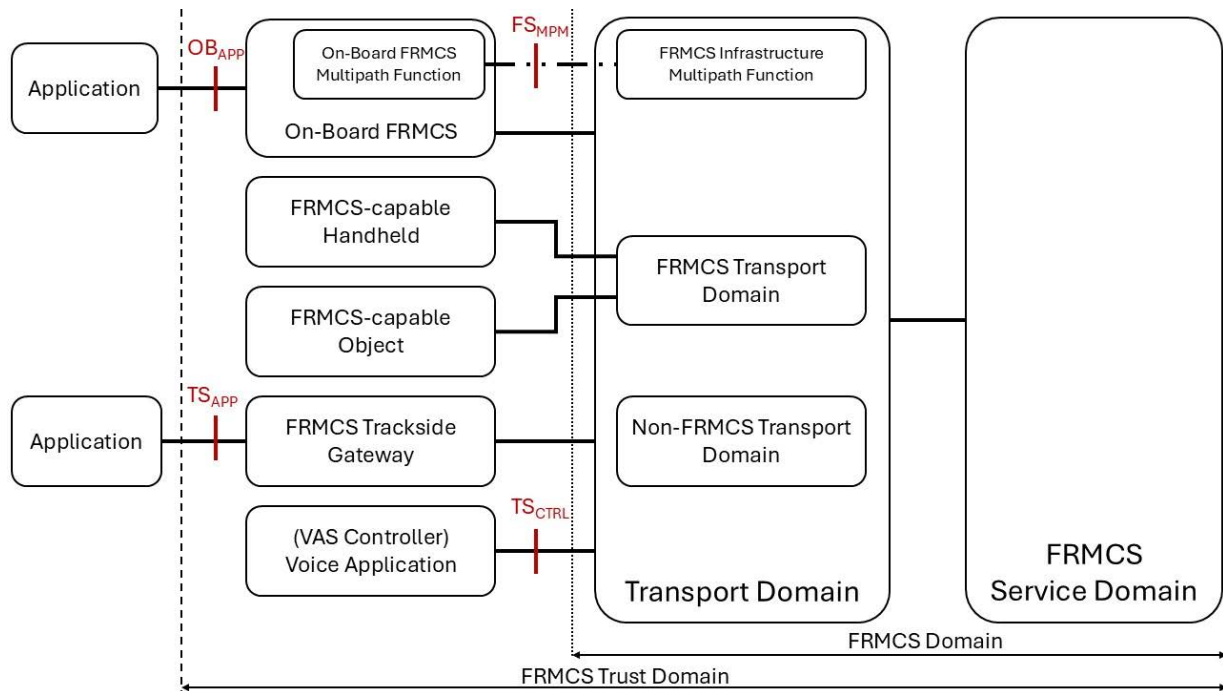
Application

$OB_{APP}$

On-Board FRMCS Multipath Function

$FS_{MPM}$

FRMCS Infrastructure Multipath Function

On-Board FRMCS

FRMCS-capable Handheld

FRMCS Transport Domain

FRMCS-capable Object

Application

$TS_{APP}$

FRMCS Trackside Gateway

Non-FRMCS Transport Domain

(VAS Controller) Voice Application

$TS_{CTRL}$

Transport Domain

FRMCS Service Domain

FRMCS Domain

FRMCS Trust Domain